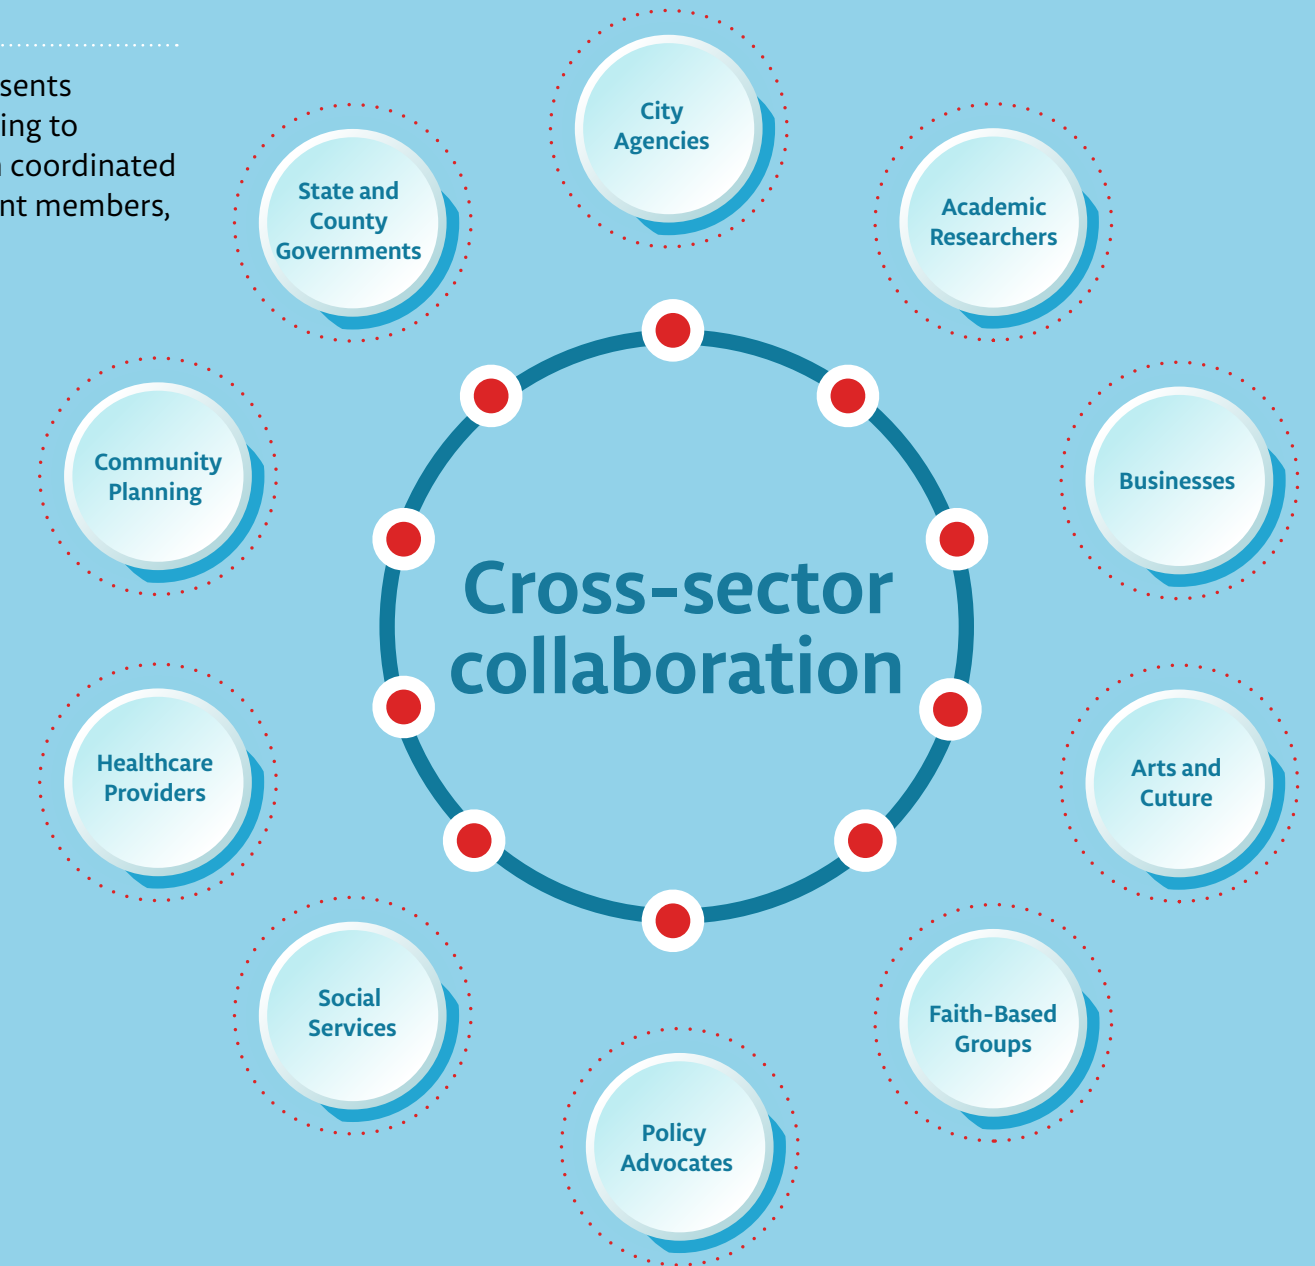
sents
ing to
coordinated
nt members,

City Agencies

State and County Governments

Academic Researchers

Community Planning

Businesses

Cross-sector collaboration

Healthcare Providers

Arts and Cuture

Social Services

Faith-Based Groups

Policy Advocates